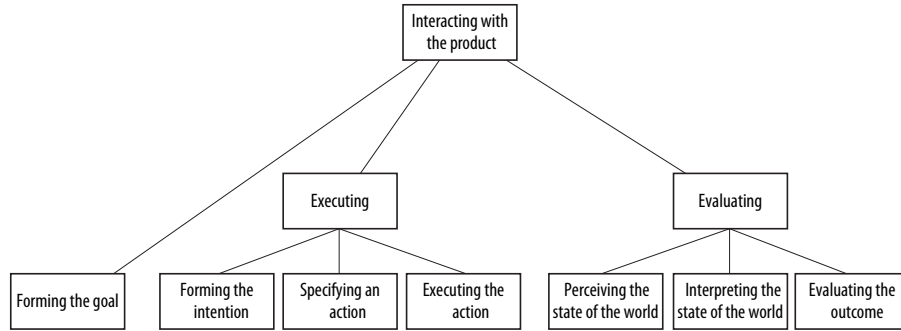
Interacting with the product

Executing

Evaluating

Forming the goal

Forming the intention

Specifying an action

Executing the action

Perceiving the state of the world

Interpreting the state of the world

Evaluating the outcome